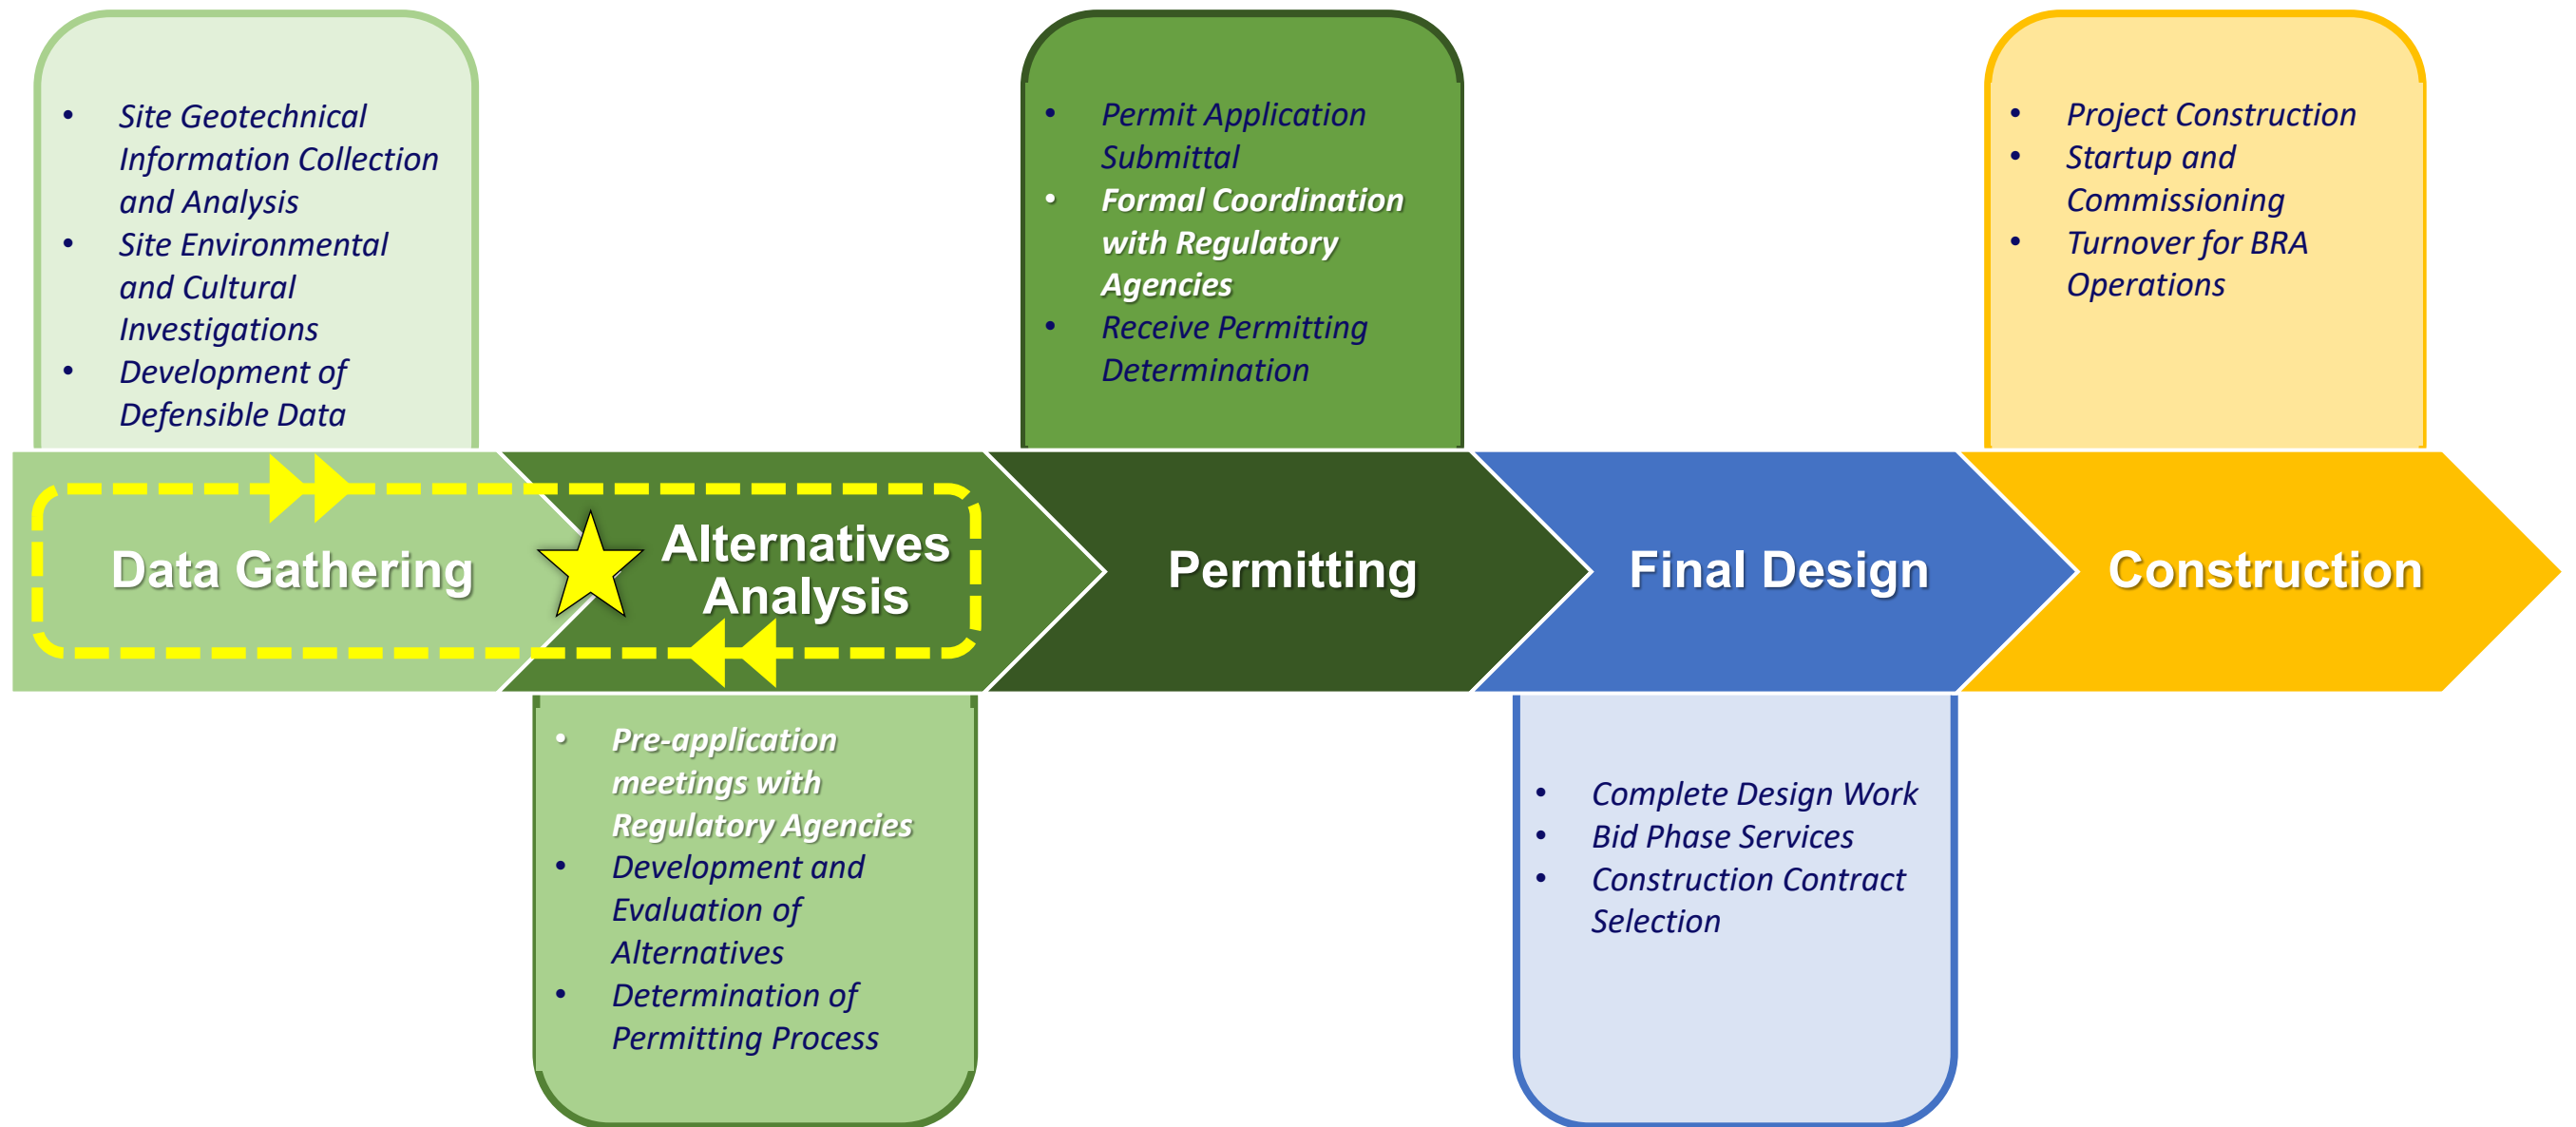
- Site Geotechnical Information Collection and Analysis
- Site Environmental and Cultural Investigations
- Development of Defensible Data

- Permit Application Submittal
- Formal Coordination with Regulatory Agencies
- Receive Permitting Determination

- Project Construction
- Startup and Commissioning
- Turnover for BRA Operations

Data Gathering

Alternatives Analysis

Permitting

Final Design

Construction

- Pre-application meetings with Regulatory Agencies
- Development and Evaluation of Alternatives
- Determination of Permitting Process

- Complete Design Work
- Bid Phase Services
- Construction Contract Selection